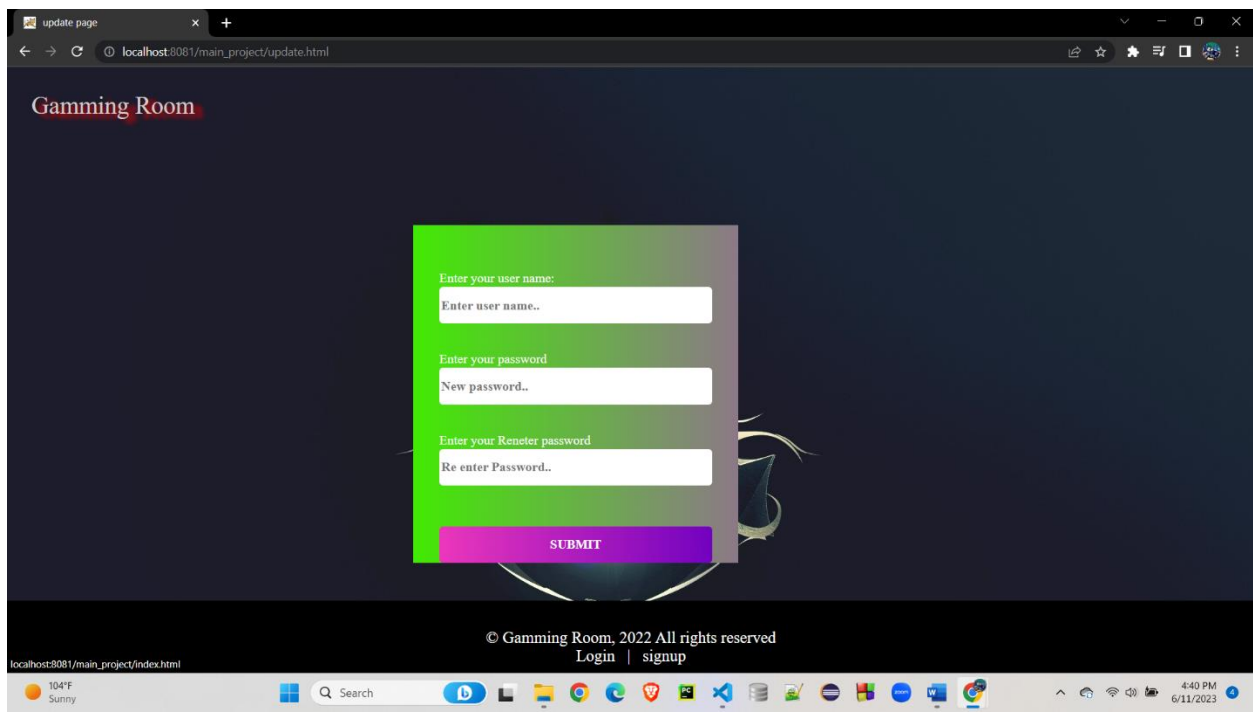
update page

localhost:8081/main_project/update.html

Gamming Room

Enter your user name:

Enter user name..

Enter your password

New password..

Enter your Reneter password

Re enter Password..

SUBMIT

© Gamming Room, 2022 All rights reserved

Login | signup

localhost:8081/main_project/index.html

104°F
Sunny

Search

4:40 PM
6/11/2023